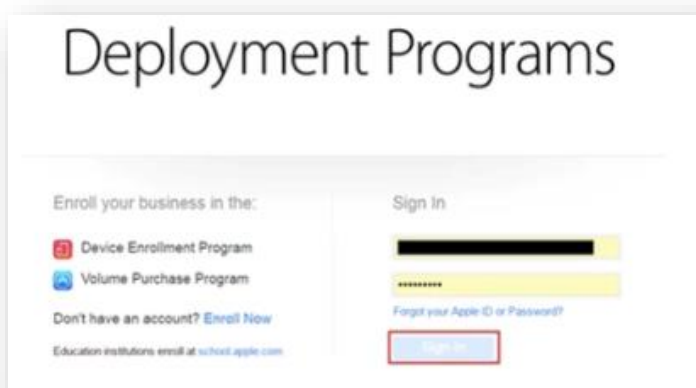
Deployment Programs

Enroll your business in the:

Device Enrollment Program

Volume Purchase Program

Don't have an account? Enroll Now

Education institutions enroll at school.apple.com

Sign In

••••••••••

Forgot your Apple ID or Password?

Sign In